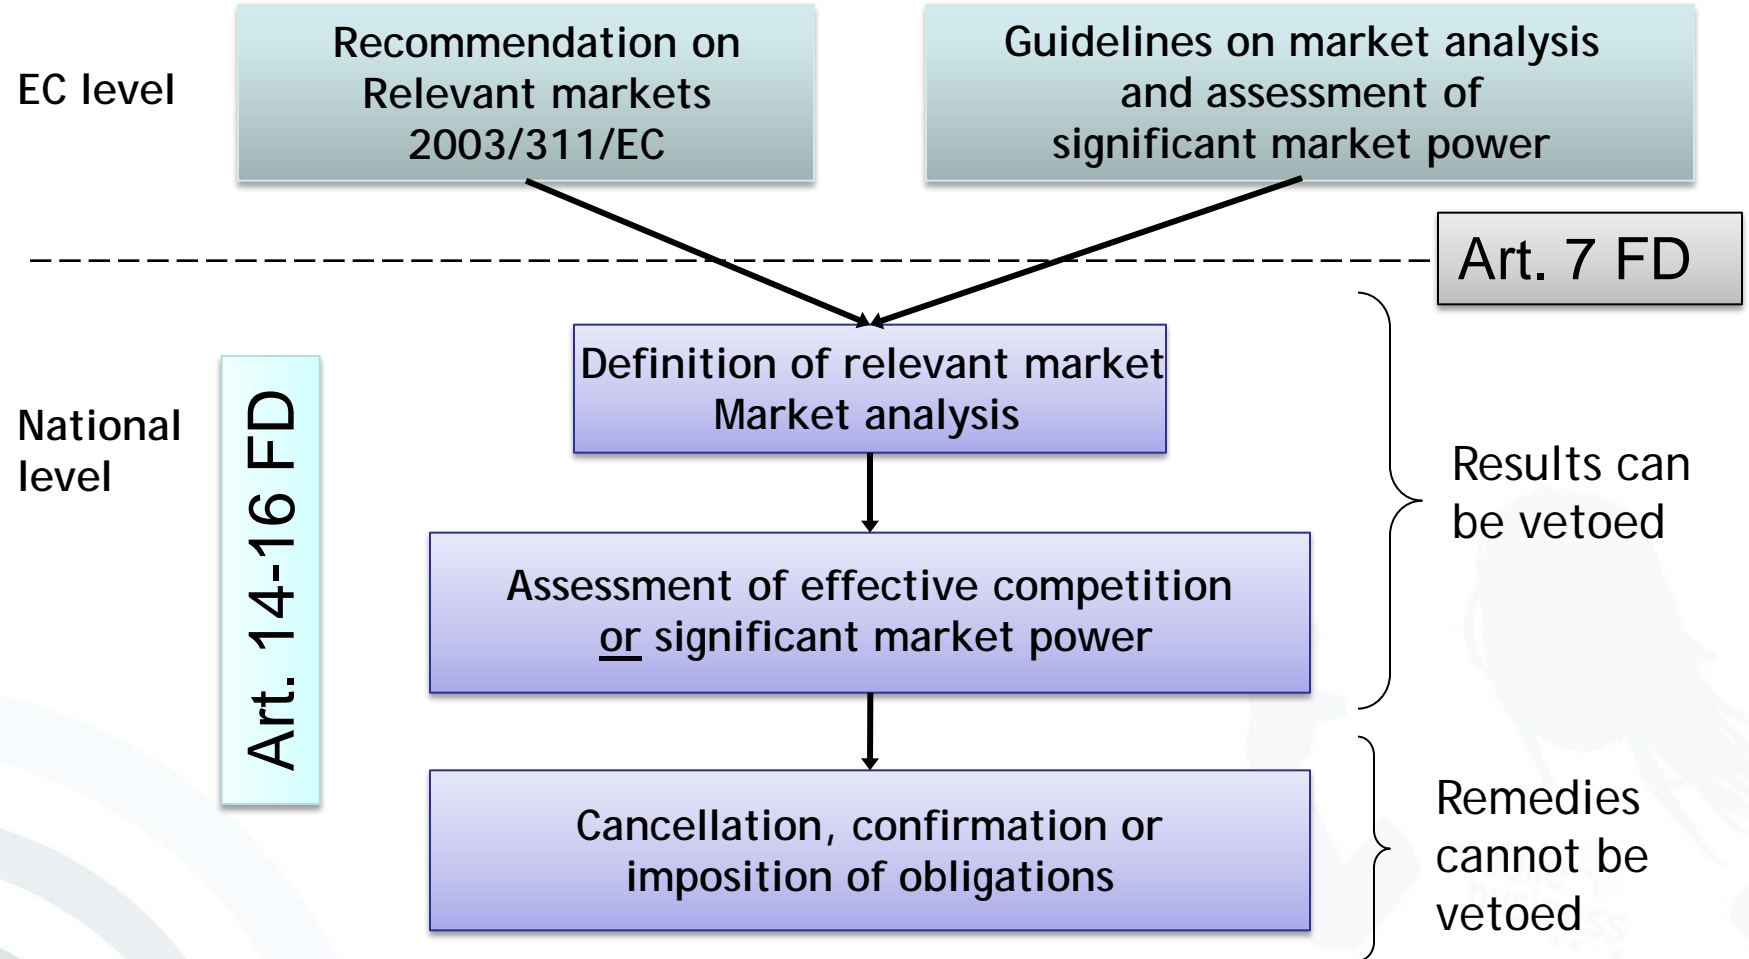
EC level

Recommendation on Relevant markets 2003/311/EC

Guidelines on market analysis and assessment of significant market power

Art. 7 FD

National level

Art. 14-16 FD

Definition of relevant market
Market analysis

Assessment of effective competition or significant market power

Cancellation, confirmation or imposition of obligations

Results can be vetoed

Remedies cannot be vetoed